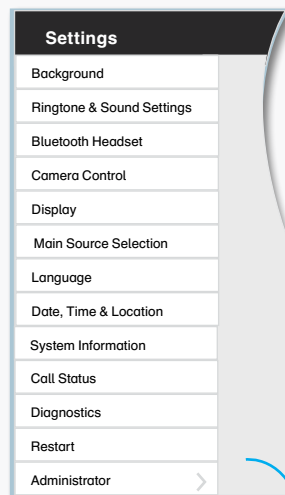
Settings

Background

Ringtone & Sound Settings

Bluetooth Headset

Camera Control

Display

Main Source Selection

Language

Date, Time & Location

System Information

Call Status

Diagnostics

Restart

Administrator